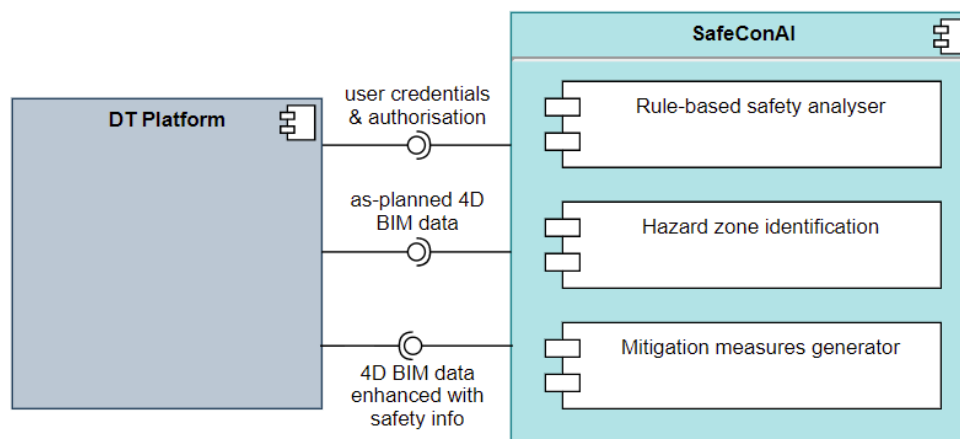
DT Platform

user credentials & authorisation

as-planned 4D BIM data

4D BIM data enhanced with safety info

SafeConAI

Rule-based safety analyser

Hazard zone identification

Mitigation measures generator